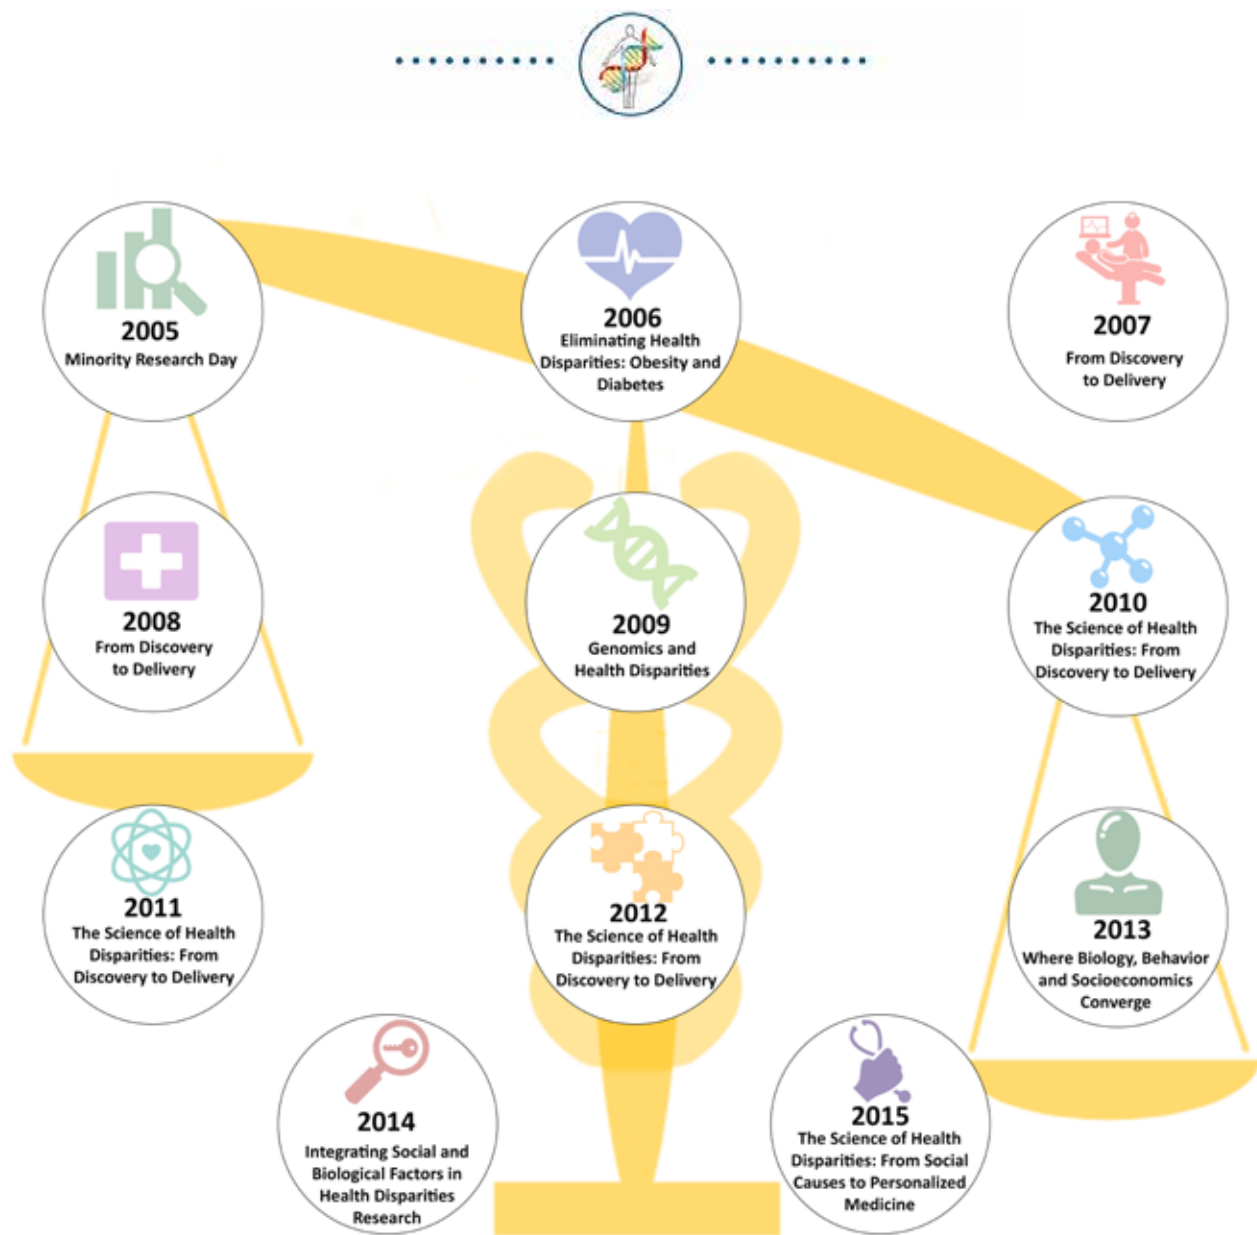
2005
Minority Research Day

2006
Eliminating Health Disparities: Obesity and Diabetes

2007
From Discovery to Delivery

2008
From Discovery to Delivery

2009
Genomics and Health Disparities

2010
The Science of Health Disparities: From Discovery to Delivery

2011
The Science of Health Disparities: From Discovery to Delivery

2012
The Science of Health Disparities: From Discovery to Delivery

2013
Where Biology, Behavior and Socioeconomics Converge

2014
Integrating Social and Biological Factors in Health Disparities Research

2015
The Science of Health Disparities: From Social Causes to Personalized Medicine